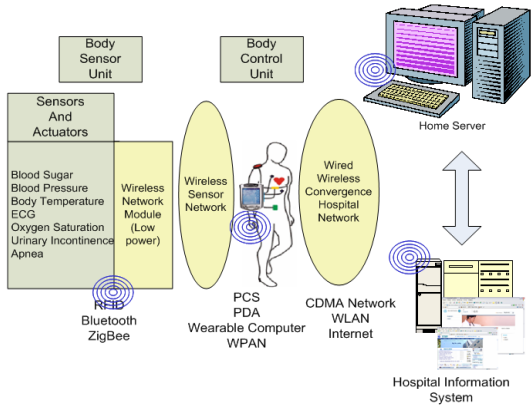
Body Sensor Unit

Body Control Unit

Sensors And Actuators

Blood Sugar
Blood Pressure
Body Temperature
ECG
Oxygen Saturation
Urinary Incontinence
Apnea

Wireless Network Module (Low power)

Wireless Sensor Network

Wired Wireless Convergence Hospital Network

Home Server

RFID
Bluetooth
ZigBee

PCS
PDA
Wearable Computer
WPAN

CDMA Network
WLAN
Internet

Hospital Information System